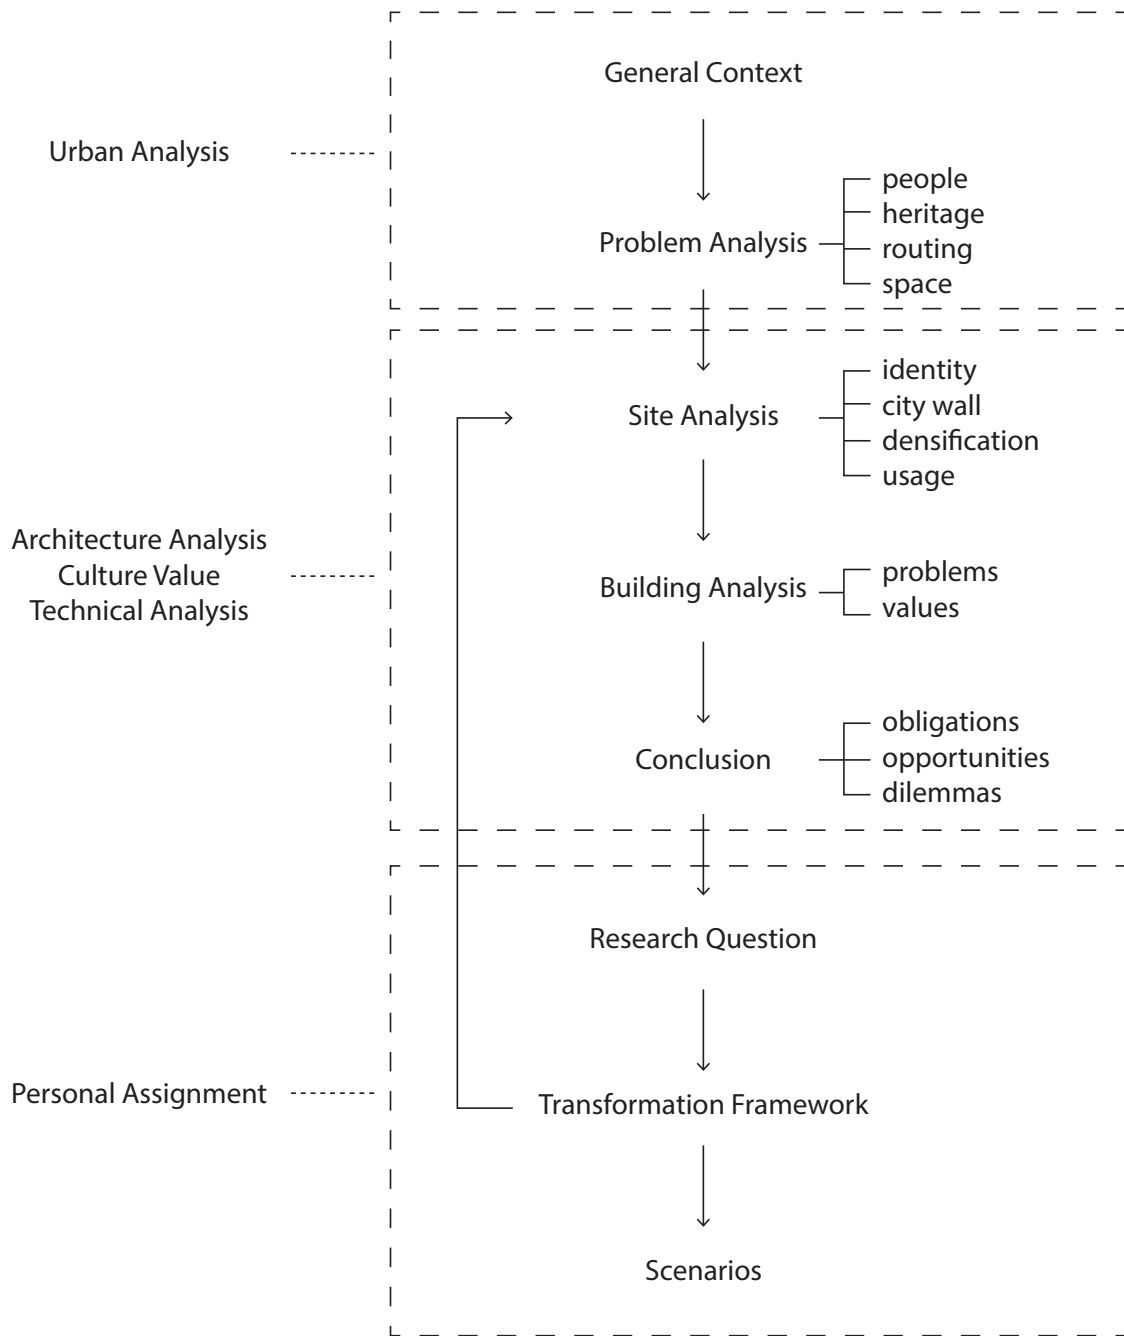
Urban Analysis

General Context

Problem Analysis

people
heritage
routing
space

Architecture Analysis
Culture Value
Technical Analysis

Site Analysis

identity
city wall
densification
usage

Building Analysis

problems
values

Conclusion

obligations
opportunities
dilemmas

Personal Assignment

Research Question

Transformation Framework

Scenarios